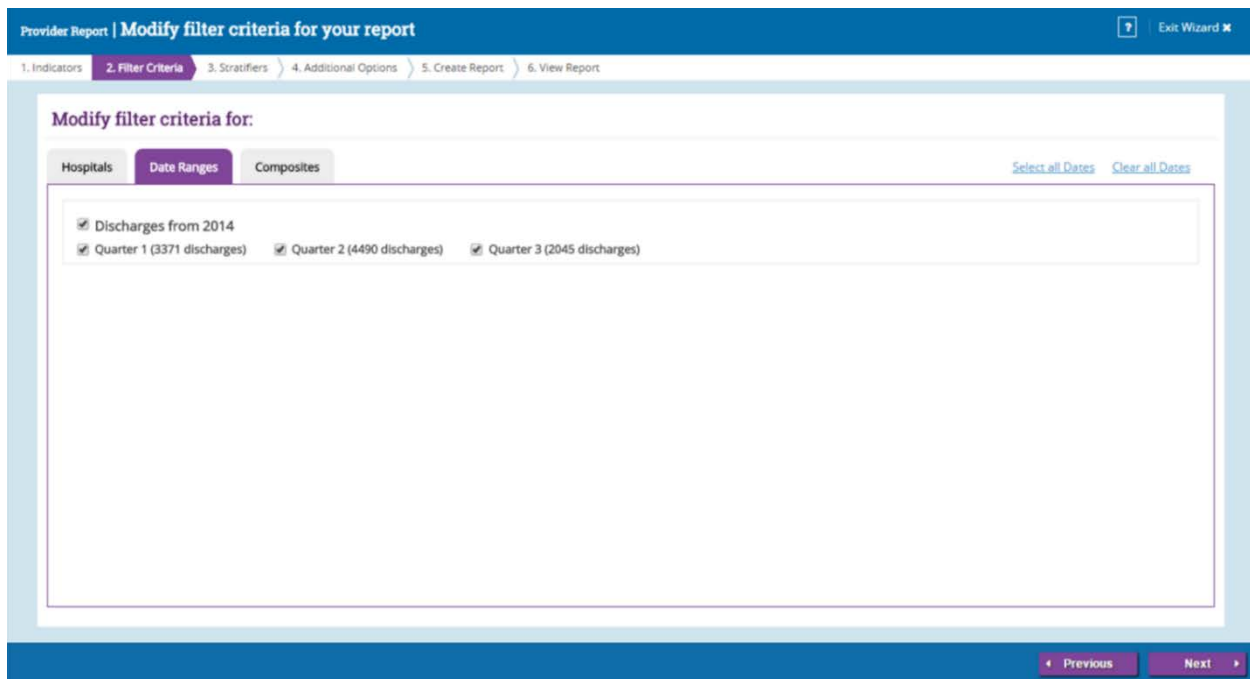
Provider Report | Modify filter criteria for your report

? Exit Wizard ✖

1. Indicators 2. Filter Criteria 3. Stratifiers 4. Additional Options 5. Create Report 6. View Report

Modify filter criteria for:

Hospitals Date Ranges Composites

Select all Dates Clear all Dates

Discharges from 2014

Quarter 1 (3371 discharges) Quarter 2 (4490 discharges) Quarter 3 (2045 discharges)

Previous Next